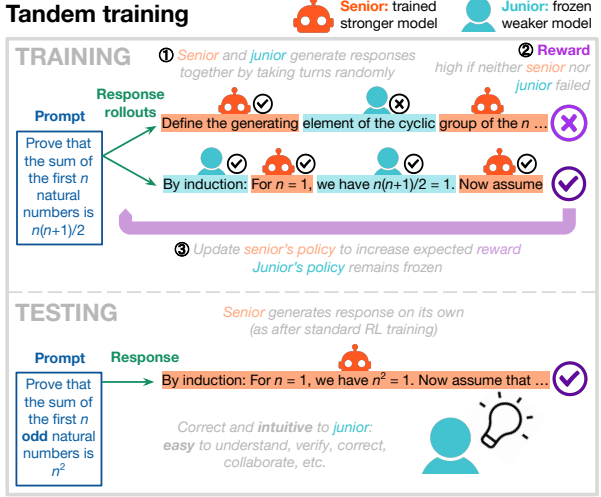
Tandem training

Senior: trained stronger model

Junior: frozen weaker model

TRAINING

① Senior and junior generate responses together by taking turns randomly

② Reward high if neither senior nor junior failed

Prompt

Prove that the sum of the first $n$ natural numbers is $n(n+1)/2$

Response rollouts

Define the generating element of the cyclic group of the $n$ …

By induction: For $n = 1$, we have $n(n+1)/2 = 1$. Now assume

③ Update senior's policy to increase expected reward
Junior's policy remains frozen

TESTING

Senior generates response on its own (as after standard RL training)

Prompt

Prove that the sum of the first $n$ odd natural numbers is $n^2$

Response

By induction: For $n = 1$, we have $n^2 = 1$. Now assume that …

Correct and intuitive to junior: easy to understand, verify, correct, collaborate, etc.